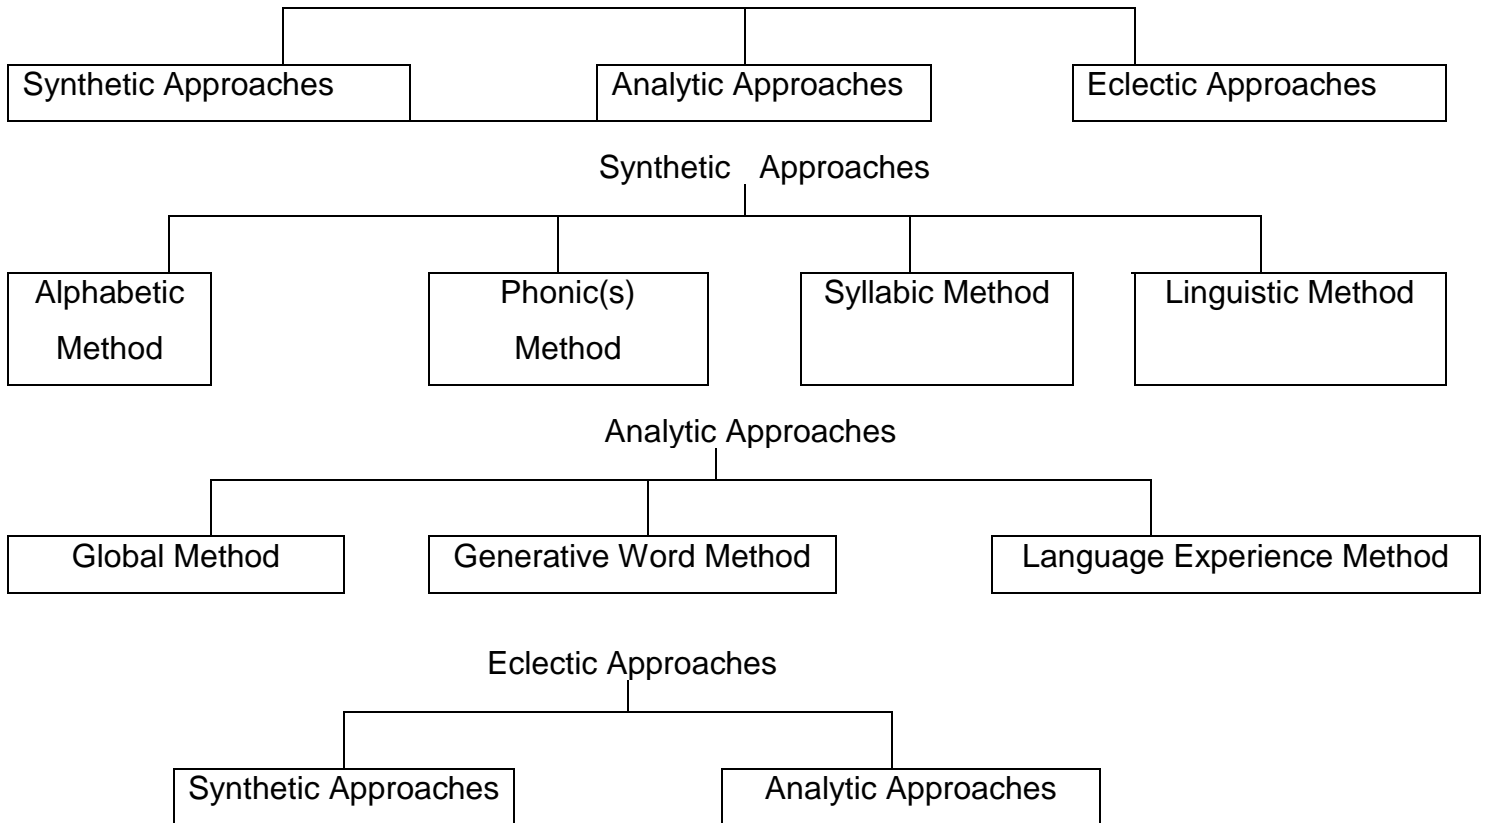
Synthetic Approaches

Analytic Approaches

Eclectic Approaches

Synthetic Approaches

Alphabetic Method

Phonic(s) Method

Syllabic Method

Linguistic Method

Analytic Approaches

Global Method

Generative Word Method

Language Experience Method

Eclectic Approaches

Synthetic Approaches

Analytic Approaches